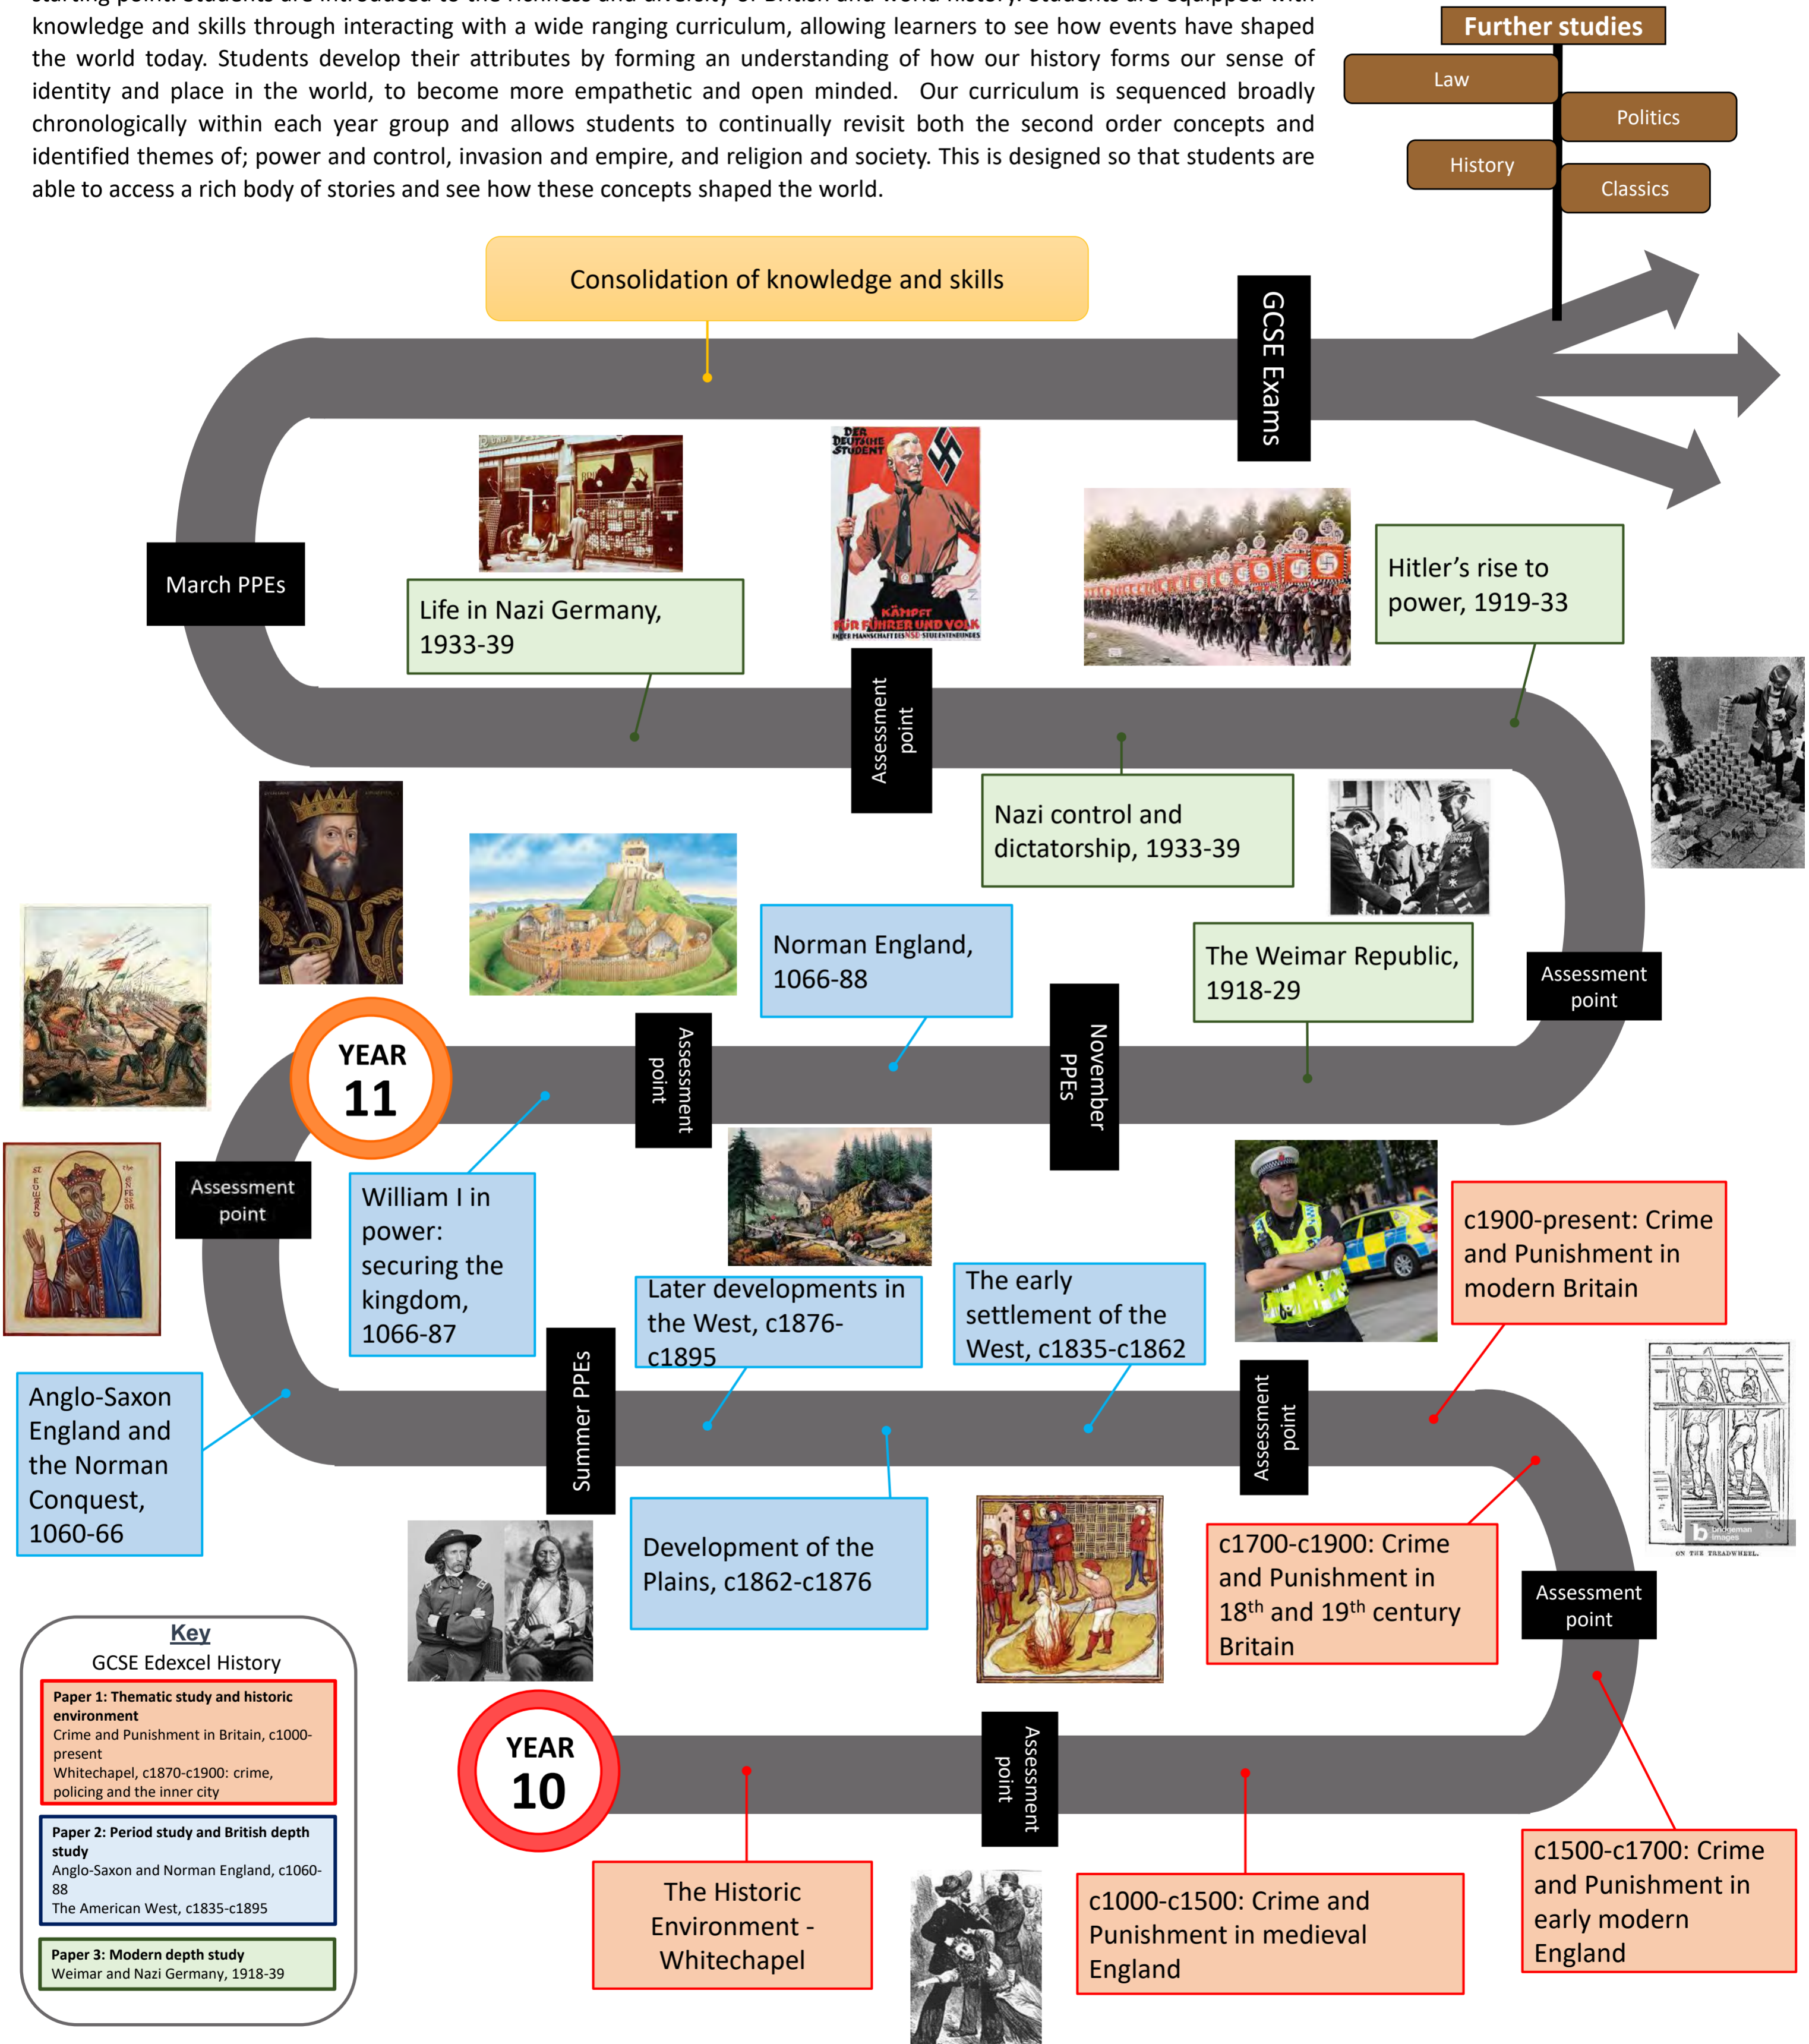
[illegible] knowledge and skills through interacting with a wide ranging curriculum, allowing learners to see how events have shaped the world today. Students develop their attributes by forming an understanding of how our history forms our sense of identity and place in the world, to become more empathetic and open minded. Our curriculum is sequenced broadly chronologically within each year group and allows students to continually revisit both the second order concepts and identified themes of; power and control, invasion and empire, and religion and society. This is designed so that students are able to access a rich body of stories and see how these concepts shaped the world.

Further studies
Law
Politics
History
Classics

Consolidation of knowledge and skills

GCSE Exams

March PPEs

Life in Nazi Germany, 1933-39

Hitler's rise to power, 1919-33

Assessment point

Nazi control and dictatorship, 1933-39

Norman England, 1066-88

The Weimar Republic, 1918-29

Assessment point

YEAR 11

Assessment point

November PPEs

Assessment point

William I in power: securing the kingdom, 1066-87

Later developments in the West, c1876-c1895

The early settlement of the West, c1835-c1862

c1900-present: Crime and Punishment in modern Britain

Anglo-Saxon England and the Norman Conquest, 1060-66

Summer PPEs

Assessment point

Development of the Plains, c1862-c1876

c1700-c1900: Crime and Punishment in 18$^{th}$ and 19$^{th}$ century Britain

Assessment point

Key
GCSE Edexcel History
Paper 1: Thematic study and historic environment
Crime and Punishment in Britain, c1000-present
Whitechapel, c1870-c1900: crime, policing and the inner city
Paper 2: Period study and British depth study
Anglo-Saxon and Norman England, c1060-88
The American West, c1835-c1895
Paper 3: Modern depth study
Weimar and Nazi Germany, 1918-39

YEAR 10

Assessment point

The Historic Environment - Whitechapel

c1000-c1500: Crime and Punishment in medieval England

c1500-c1700: Crime and Punishment in early modern England